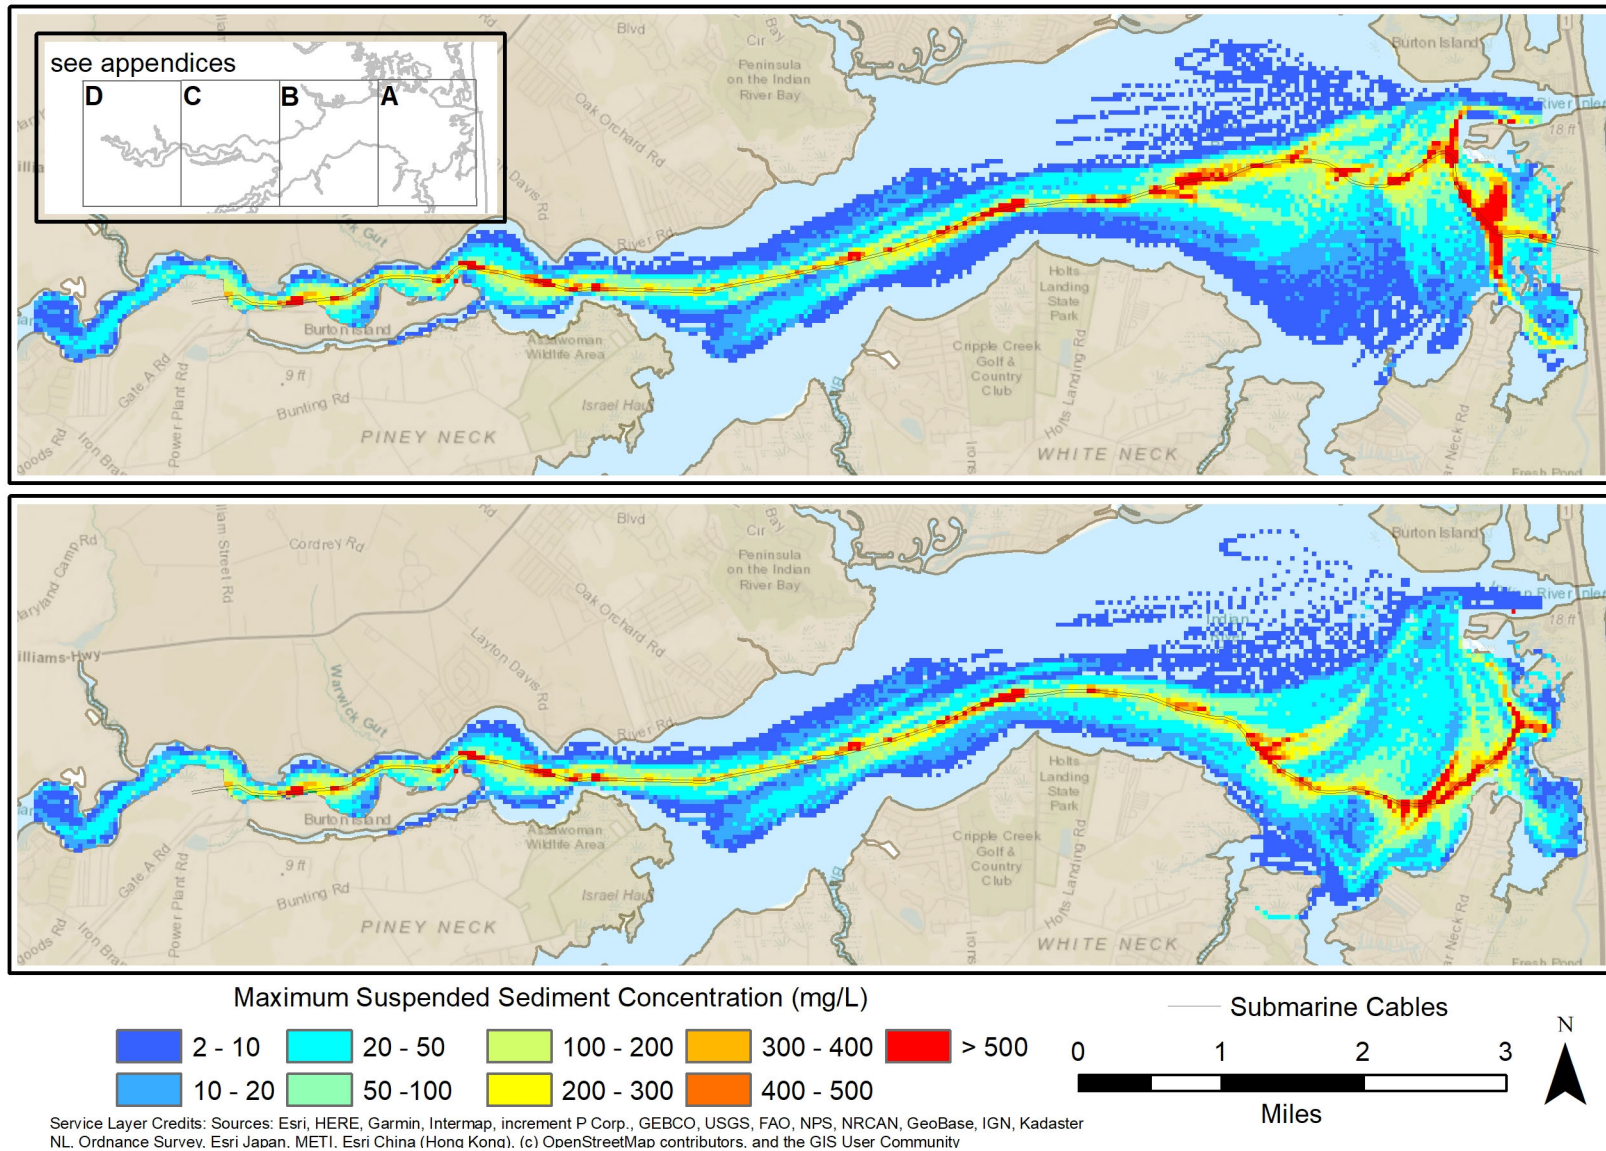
see appendices
D C B A

Blvd
Cir
Bay
Peninsula on the Indian River Bay
Oak Orchard Rd
Davis Rd
Burton Island
River Inlet
18 ft
River Rd
Holts Landing State Park
Cripple Creek Golf & Country Club
Holts Landing Rd
Assawoman Wildlife Area
Burton Island
Gate A Rd
Power Plant Rd
9 ft
Bunting Rd
Israel Hau
PINEY NECK
WHITE NECK
Iron Bra
goods Rd
Fresh Pond

Blvd
Cir
Bay
Cordrey Rd
Maryland Camp Rd
Williams Hwy
Peninsula on the Indian River Bay
Oak Orchard Rd
Layton Davis Rd
Warwick Gut
Burton Island
River Inlet
18 ft
Indian
River Rd
Holts Landing State Park
Cripple Creek Golf & Country Club
Holts Landing Rd
Assawoman Wildlife Area
Burton Island
Gate A Rd
Power Plant Rd
9 ft
Bunting Rd
Israel Hau
PINEY NECK
WHITE NECK
Iron Bra
goods Rd
Fresh Pond

Maximum Suspended Sediment Concentration (mg/L)
2 - 10
10 - 20
20 - 50
50 -100
100 - 200
200 - 300
300 - 400
400 - 500
> 500
Submarine Cables
0 1 2 3
Miles
N
Service Layer Credits: Sources: Esri, HERE, Garmin, Intermap, increment P Corp., GEBCO, USGS, FAO, NPS, NRCAN, GeoBase, IGN, Kadaster NL, Ordnance Survey, Esri Japan, METI, Esri China (Hong Kong), (c) OpenStreetMap contributors, and the GIS User Community